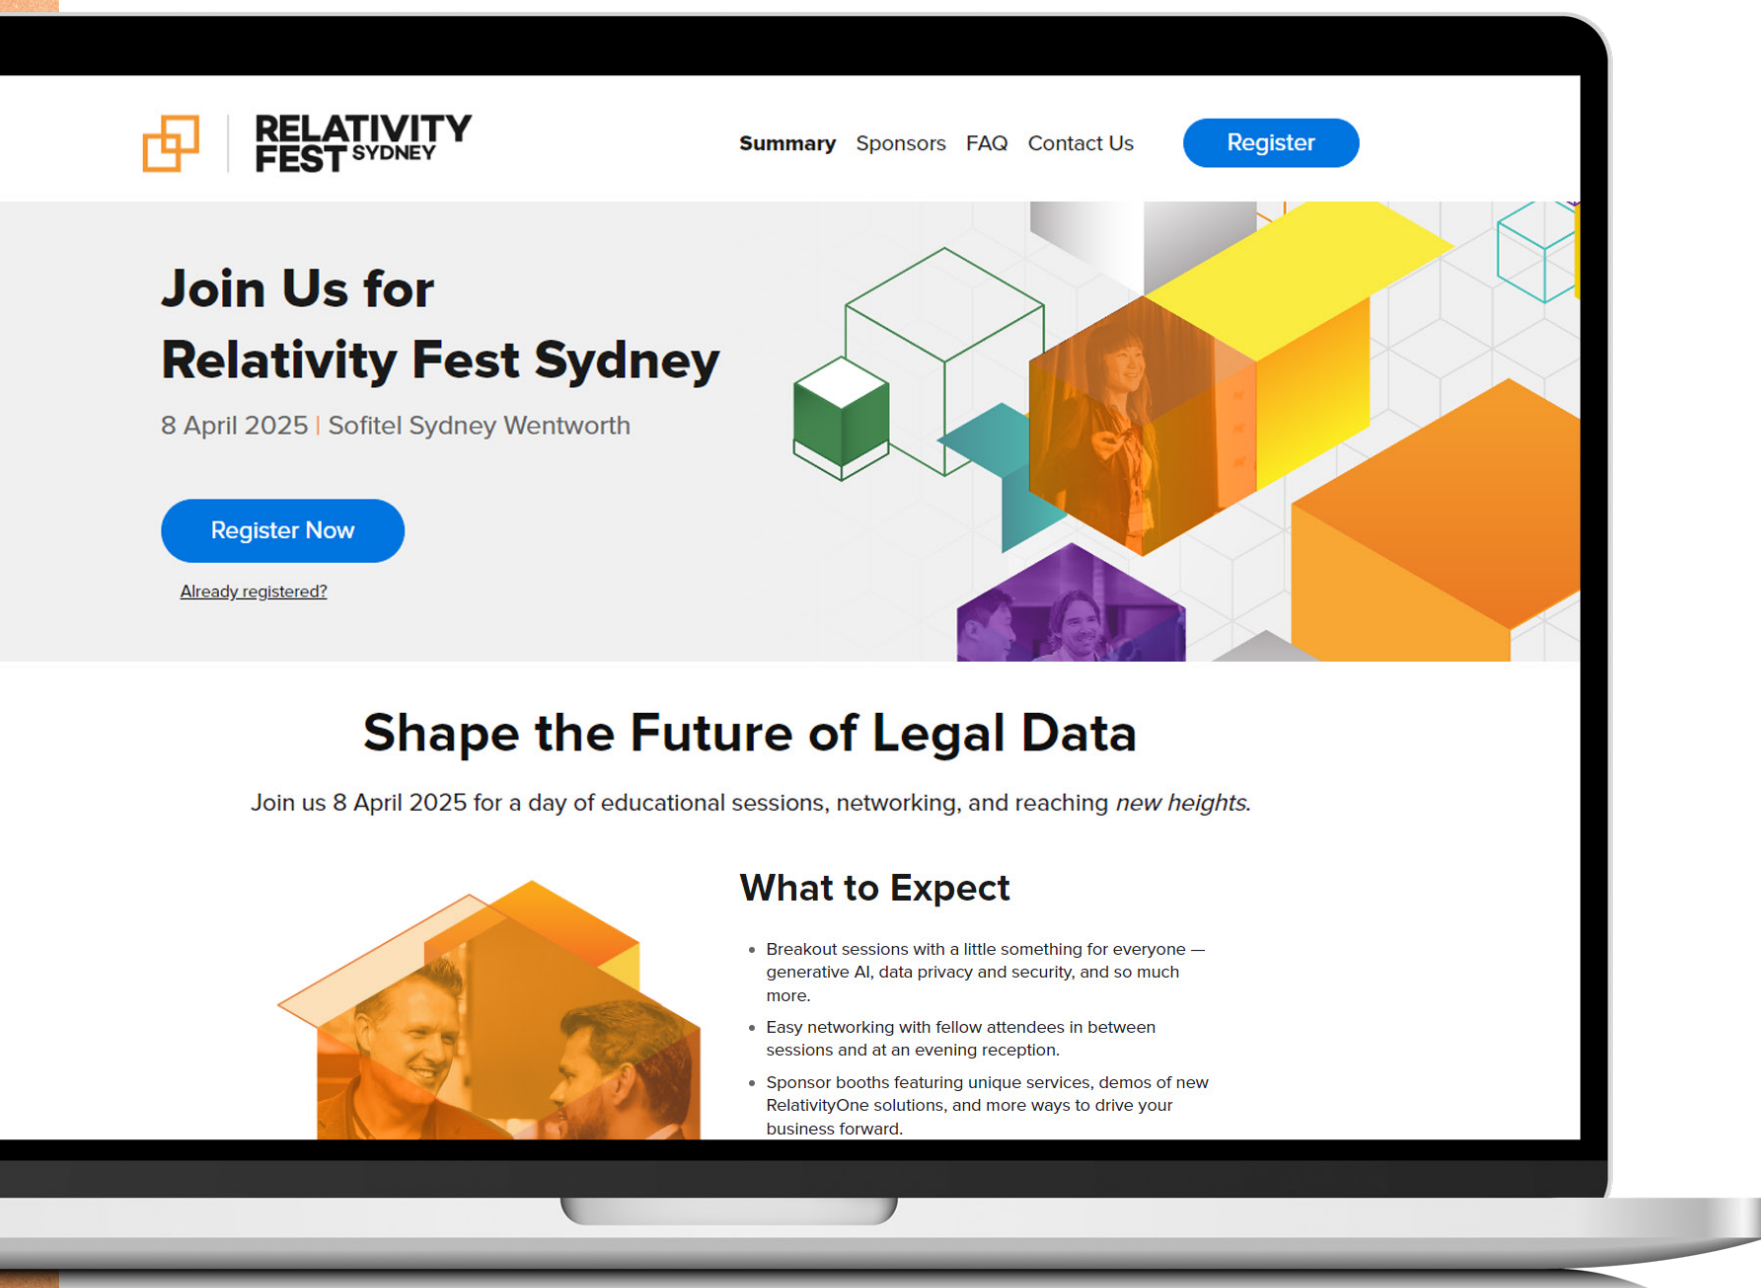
RELATIVITY FEST SYDNEY

Summary Sponsors FAQ Contact Us Register

Join Us for
Relativity Fest Sydney

8 April 2025 | Sofitel Sydney Wentworth

Register Now

Already registered?

Shape the Future of Legal Data

Join us 8 April 2025 for a day of educational sessions, networking, and reaching *new heights*.

What to Expect

- Breakout sessions with a little something for everyone — generative AI, data privacy and security, and so much more.
- Easy networking with fellow attendees in between sessions and at an evening reception.
- Sponsor booths featuring unique services, demos of new RelativityOne solutions, and more ways to drive your business forward.